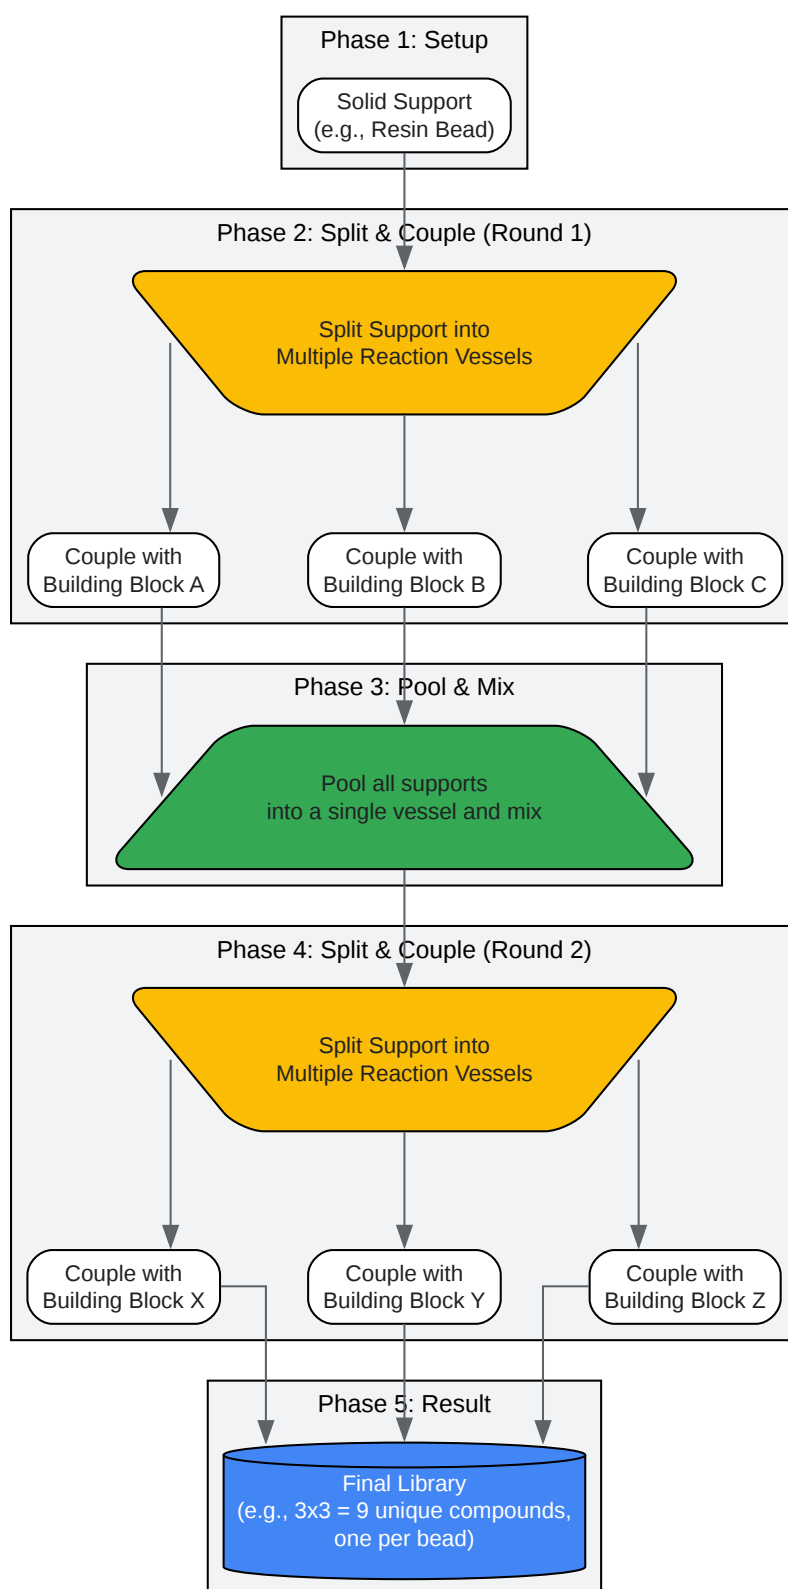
Phase 1: Setup

Solid Support
(e.g., Resin Bead)

Phase 2: Split & Couple (Round 1)

Split Support into
Multiple Reaction Vessels

Couple with
Building Block A

Couple with
Building Block B

Couple with
Building Block C

Phase 3: Pool & Mix

Pool all supports
into a single vessel and mix

Phase 4: Split & Couple (Round 2)

Split Support into
Multiple Reaction Vessels

Couple with
Building Block X

Couple with
Building Block Y

Couple with
Building Block Z

Phase 5: Result

Final Library
(e.g., 3x3 = 9 unique compounds,
one per bead)